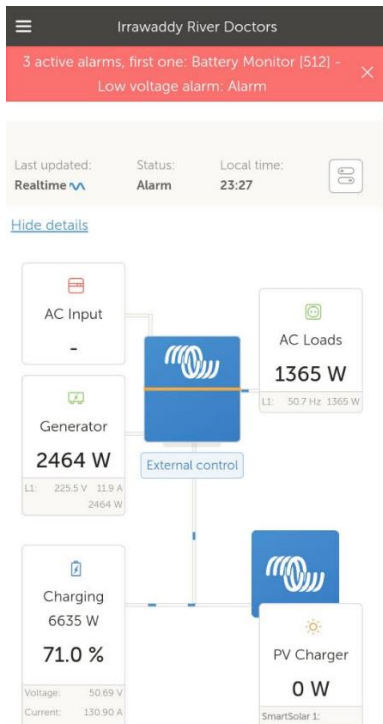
Irrawaddy River Doctors

3 active alarms, first one: Battery Monitor [512] - Low voltage alarm: Alarm

Last updated:
Realtime

Status:
Alarm

Local time:
23:27

Hide details

AC Input
-

Generator
2464 W
L1: 225.5 V 11.9 A
2464 W

External control

AC Loads
1365 W
L1: 50.7 Hz 1365 W

Charging
6635 W
71.0 %
Voltage: 50.69 V
Current: 130.90 A

PV Charger
0 W
SmartSolar 1: